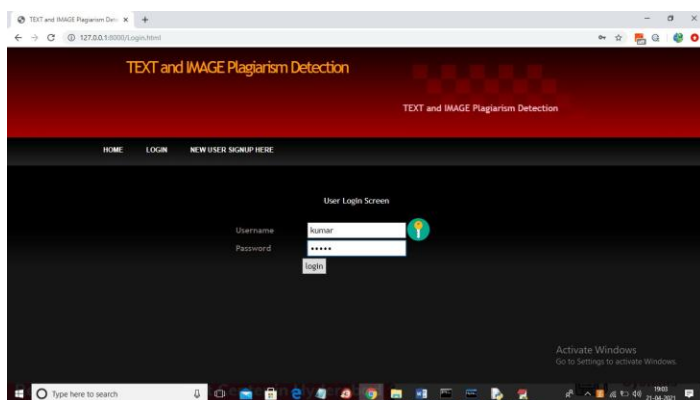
TEXT and IMAGE Plagiarism Dete ×

127.0.0.1:8000/Login.html

TEXT and IMAGE Plagiarism Detection

TEXT and IMAGE Plagiarism Detection

HOME LOGIN NEW USER SIGNUP HERE

User Login Screen

Username kumar

Password •••••

login

Activate Windows
Go to Settings to activate Windows.

Type here to search

19:03
21-04-2021